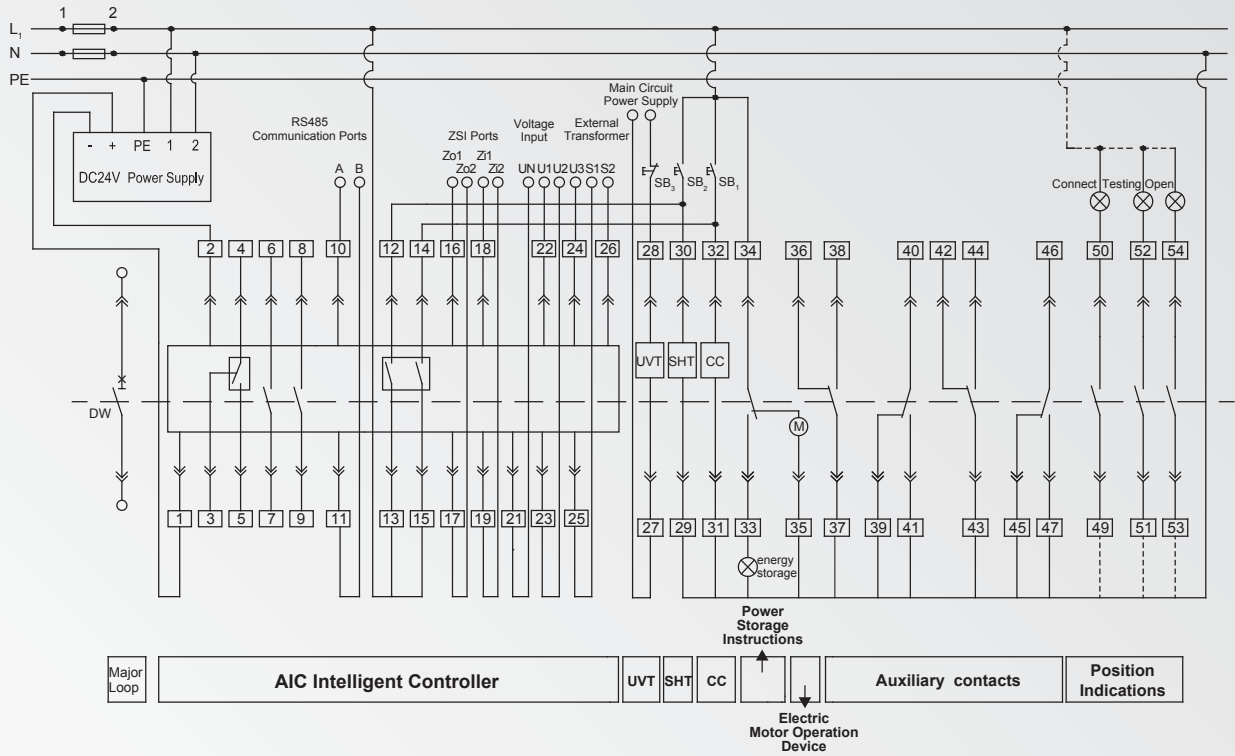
1 2
$L_1$
N
PE

- + PE 1 2
DC24V Power Supply

RS485 Communication Ports
A B

ZSI Ports
Zo1 Zo2 Zi1 Zi2

Voltage Input
UN U1 U2 U3

External Transformer
S1 S2

Main Circuit Power Supply

$SB_3$ $SB_2$ $SB_1$

Connect Testing Open

2 4 6 8 10 12 14 16 18 22 24 26 28 30 32 34 36 38 40 42 44 46 50 52 54

UVT SHT CC

DW

M

1 3 5 7 9 11 13 15 17 19 21 23 25 27 29 31 33 35 37 39 41 43 45 47 49 51 53

energy storage

Major Loop

AIC Intelligent Controller

UVT SHT CC

Power Storage Instructions

Electric Motor Operation Device

Auxiliary contacts

Position Indications